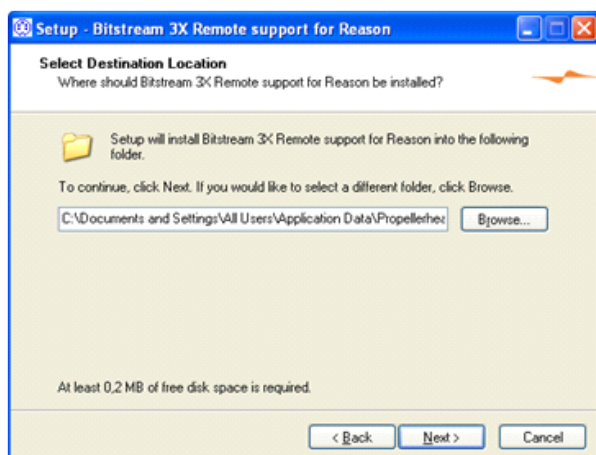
Setup - Bitstream 3X Remote support for Reason

Select Destination Location
Where should Bitstream 3X Remote support for Reason be installed?

Setup will install Bitstream 3X Remote support for Reason into the following folder.

To continue, click Next. If you would like to select a different folder, click Browse.

C:\Documents and Settings\All Users\Application Data\Propellerhea

Browse...

At least 0,2 MB of free disk space is required.

< Back

Next >

Cancel